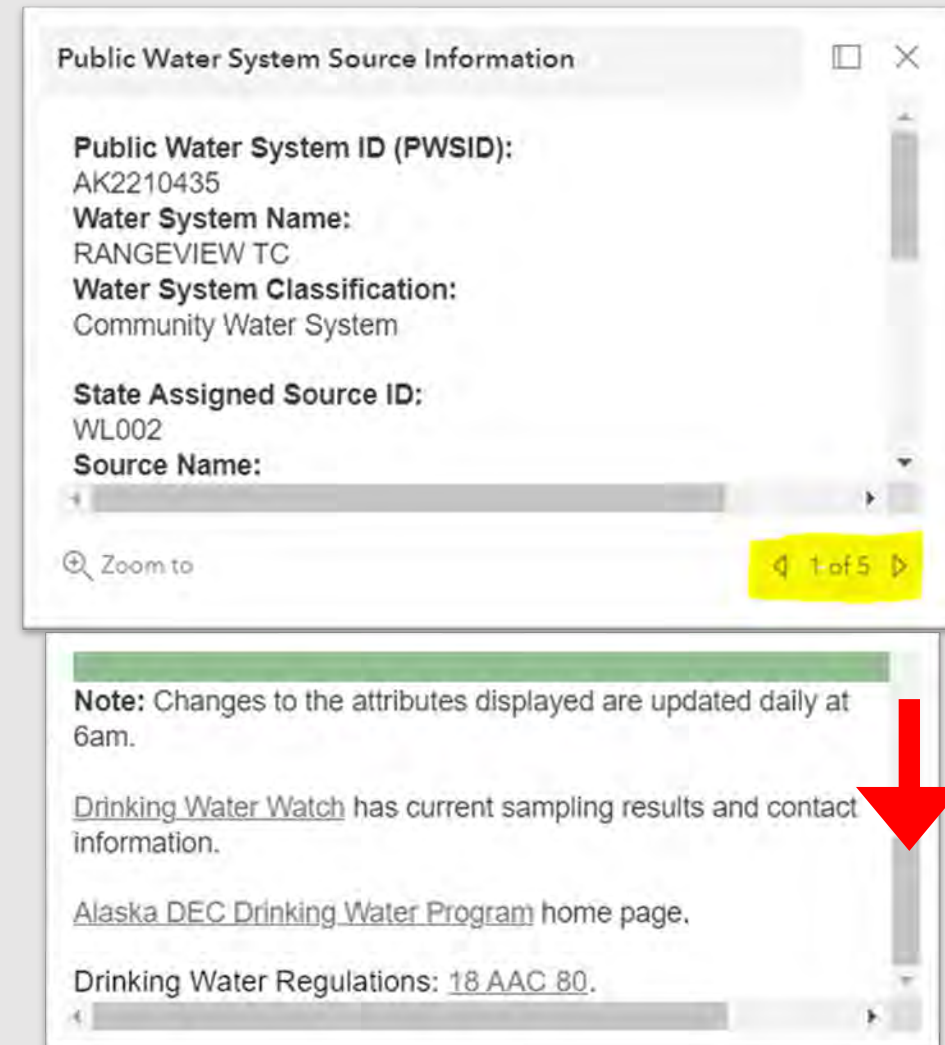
Public Water System Source Information

Public Water System ID (PWSID):
AK2210435
Water System Name:
RANGEVIEW TC
Water System Classification:
Community Water System

State Assigned Source ID:
WL002
Source Name:

Zoom to

1 of 5

Note: Changes to the attributes displayed are updated daily at 6am.

Drinking Water Watch has current sampling results and contact information.

Alaska DEC Drinking Water Program home page.

Drinking Water Regulations: 18 AAC 80.